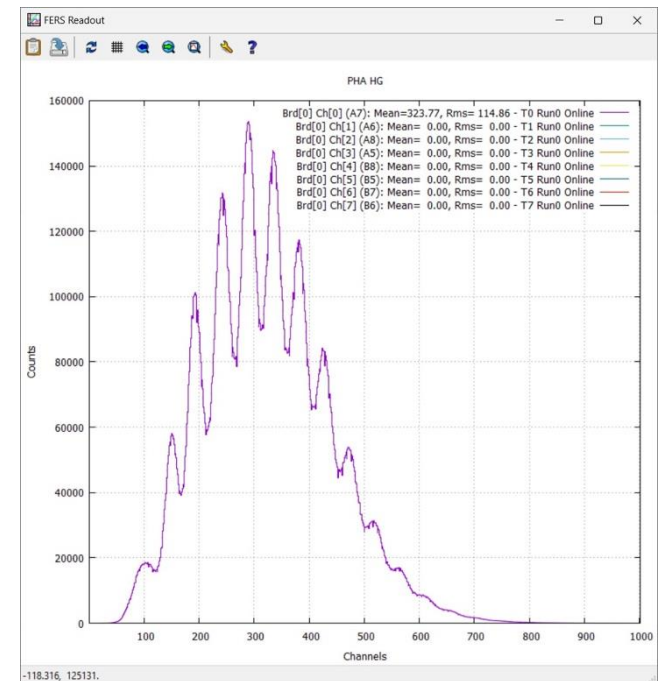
FERS Readout

PHA HG

Brd[0] Ch[0] (A7): Mean=323.77, Rms= 114.86 - T0 Run0 Online
Brd[0] Ch[1] (A6): Mean= 0.00, Rms= 0.00 - T1 Run0 Online
Brd[0] Ch[2] (A8): Mean= 0.00, Rms= 0.00 - T2 Run0 Online
Brd[0] Ch[3] (A5): Mean= 0.00, Rms= 0.00 - T3 Run0 Online
Brd[0] Ch[4] (B8): Mean= 0.00, Rms= 0.00 - T4 Run0 Online
Brd[0] Ch[5] (B5): Mean= 0.00, Rms= 0.00 - T5 Run0 Online
Brd[0] Ch[6] (B7): Mean= 0.00, Rms= 0.00 - T6 Run0 Online
Brd[0] Ch[7] (B6): Mean= 0.00, Rms= 0.00 - T7 Run0 Online

160000
140000
120000
100000
80000
60000
40000
20000
0

Counts

100 200 300 400 500 600 700 800 900 1000

Channels

-118.316, 125131.